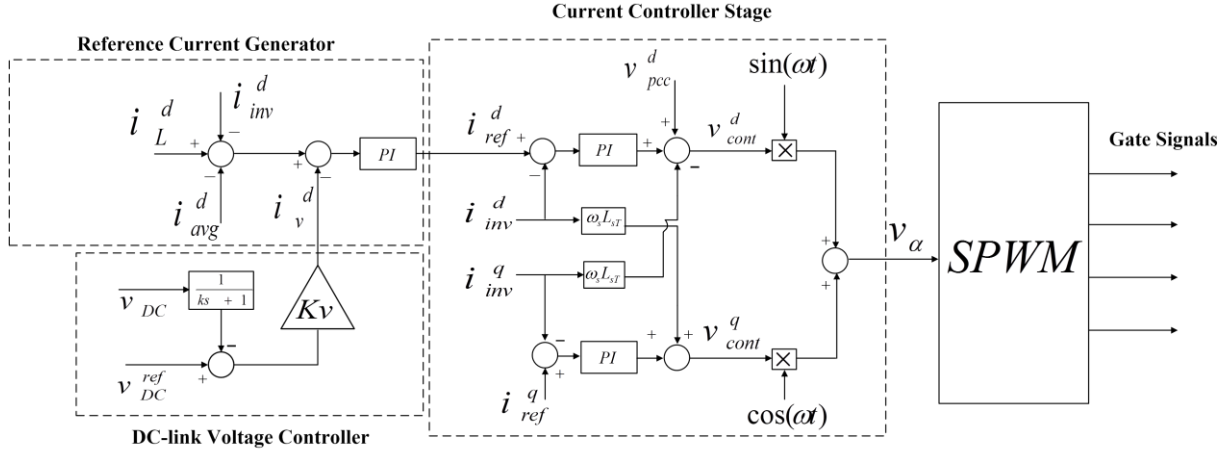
Current Controller Stage

Reference Current Generator

$i_L^d$ + $i_{inv}^d$ − − $i_{avg}^d$ + $i_v^d$ $PI$

$i_{ref}^d$ + − $PI$ + $v_{pcc}^d$ + − $v_{cont}^d$ $\sin(\omega t)$

$i_{inv}^d$ $\omega_s L_{sT}$

$i_{inv}^q$ $\omega_s L_{sT}$

− + $PI$ + + $v_{cont}^q$ $i_{ref}^q$ $\cos(\omega t)$

+ + $v_\alpha$

$SPWM$

Gate Signals

$v_{DC}$ $\frac{1}{ks+1}$ − + $v_{DC}^{ref}$ $Kv$

DC-link Voltage Controller